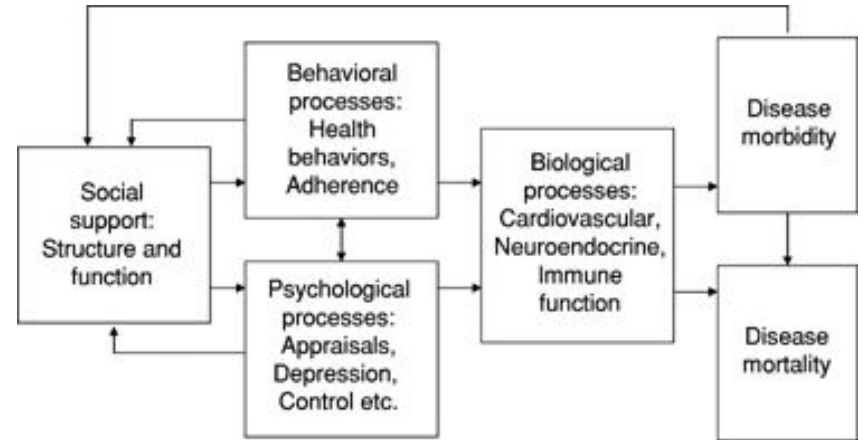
Social support: Structure and function

Behavioral processes: Health behaviors, Adherence

Psychological processes: Appraisals, Depression, Control etc.

Biological processes: Cardiovascular, Neuroendocrine, Immune function

Disease morbidity

Disease mortality